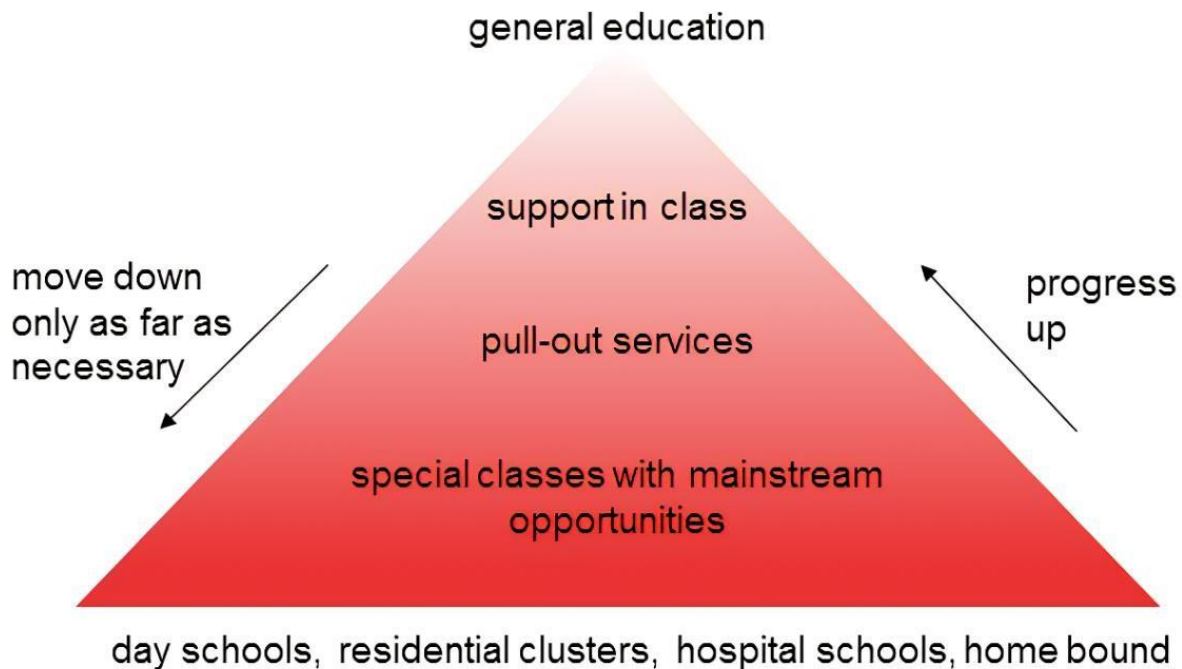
general education

support in class

move down only as far as necessary

progress up

pull-out services

special classes with mainstream opportunities

day schools, residential clusters, hospital schools, home bound